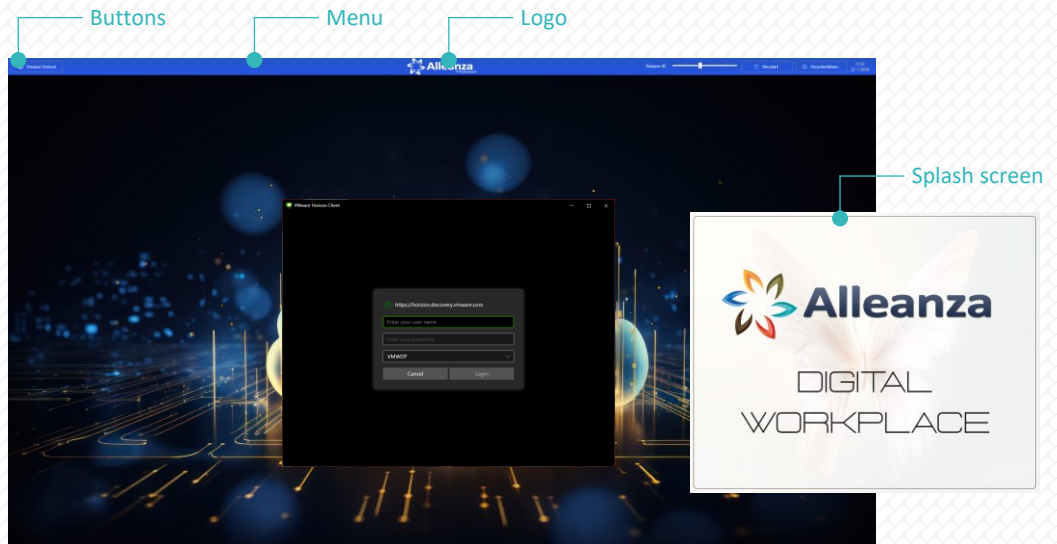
Buttons

Menu

Logo

VMware Horizon

Alleanza

Volume 36

Neustart

Herunterfahren

11:52
22.1.2024

Splash screen

VMware Horizon Client

https://horizon.discovery.vmware.com

Enter your user name

Enter your password

VMWDF

Cancel

Login

Alleanza

DIGITAL
WORKPLACE